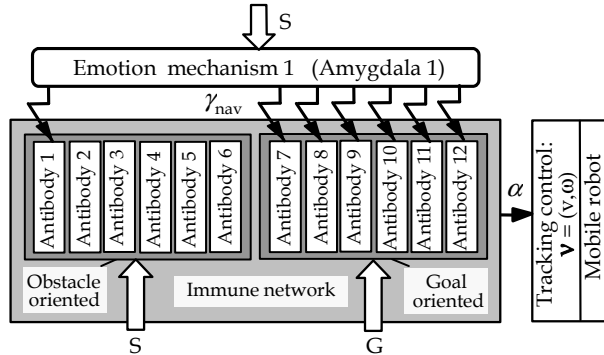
S

Emotion mechanism 1 (Amygdala 1)

$\gamma_{\text{nav}}$

Antibody 1
Antibody 2
Antibody 3
Antibody 4
Antibody 5
Antibody 6

Antibody 7
Antibody 8
Antibody 9
Antibody 10
Antibody 11
Antibody 12

$\alpha$

Tracking control: $\mathbf{v} = (v, \omega)$

Mobile robot

Obstacle oriented

Immune network

Goal oriented

S

G